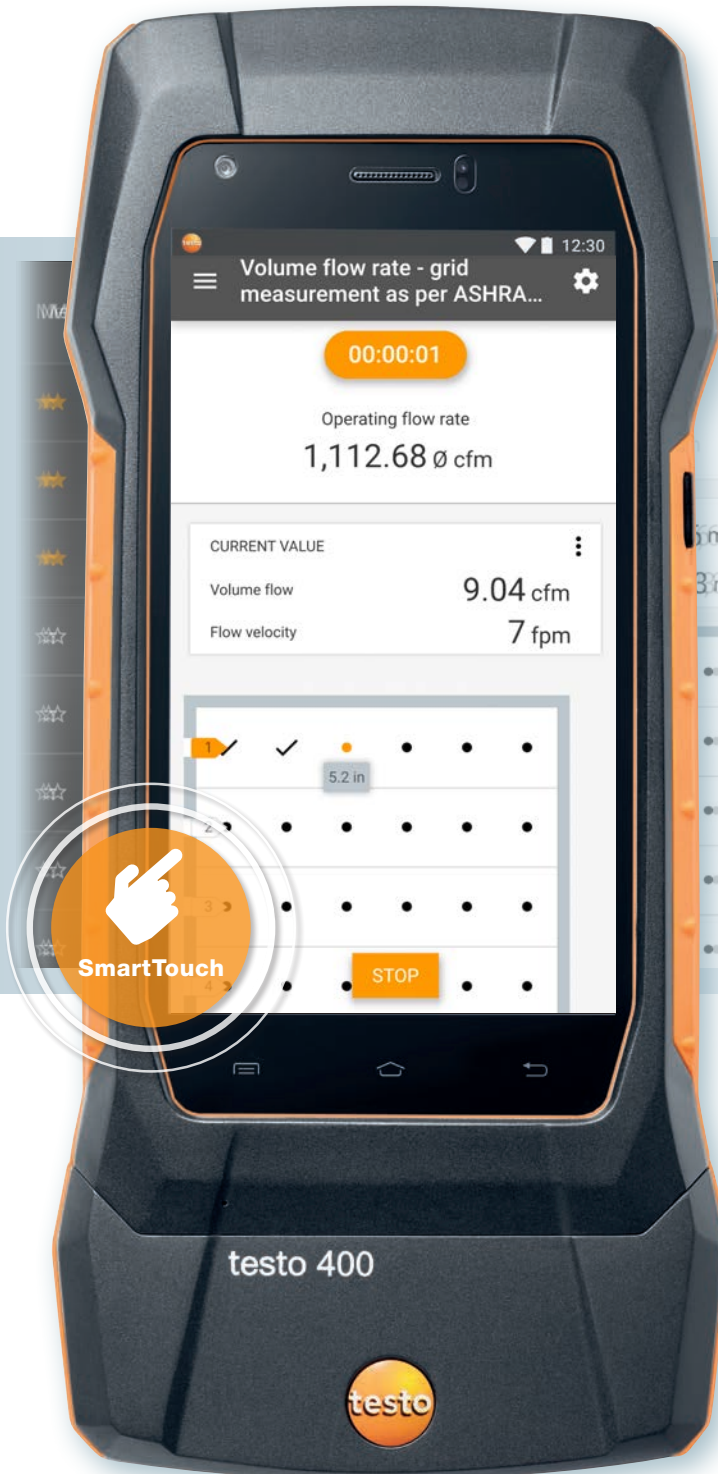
12:30
Volume flow rate - grid measurement as per ASHRA...

00:00:01

Operating flow rate
1,112.68 ø cfm

CURRENT VALUE
Volume flow 9.04 cfm
Flow velocity 7 fpm

1
5.2 in
2
3
4
STOP

SmartTouch

testo 400

testo